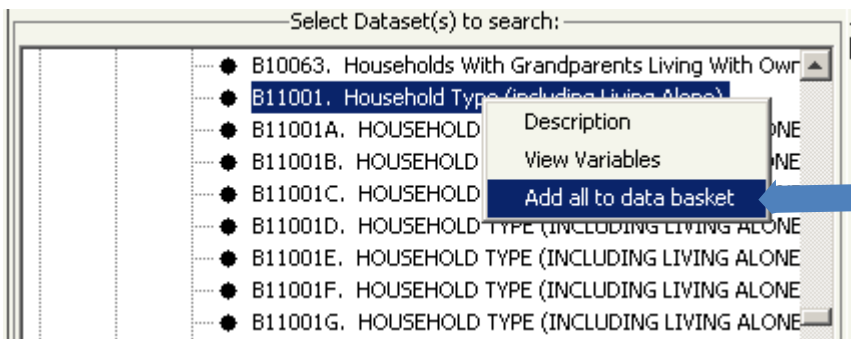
Select Dataset(s) to search:

B10063. Households With Grandparents Living With Owr

B11001. Household Type (including Living Alone)

B11001A. HOUSEHOLD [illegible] ONE

B11001B. HOUSEHOLD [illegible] ONE

B11001C. HOUSEHOLD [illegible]

B11001D. HOUSEHOLD TYPE (INCLUDING LIVING ALONE

B11001E. HOUSEHOLD TYPE (INCLUDING LIVING ALONE

B11001F. HOUSEHOLD TYPE (INCLUDING LIVING ALONE

B11001G. HOUSEHOLD TYPE (INCLUDING LIVING ALONE

Description

View Variables

Add all to data basket